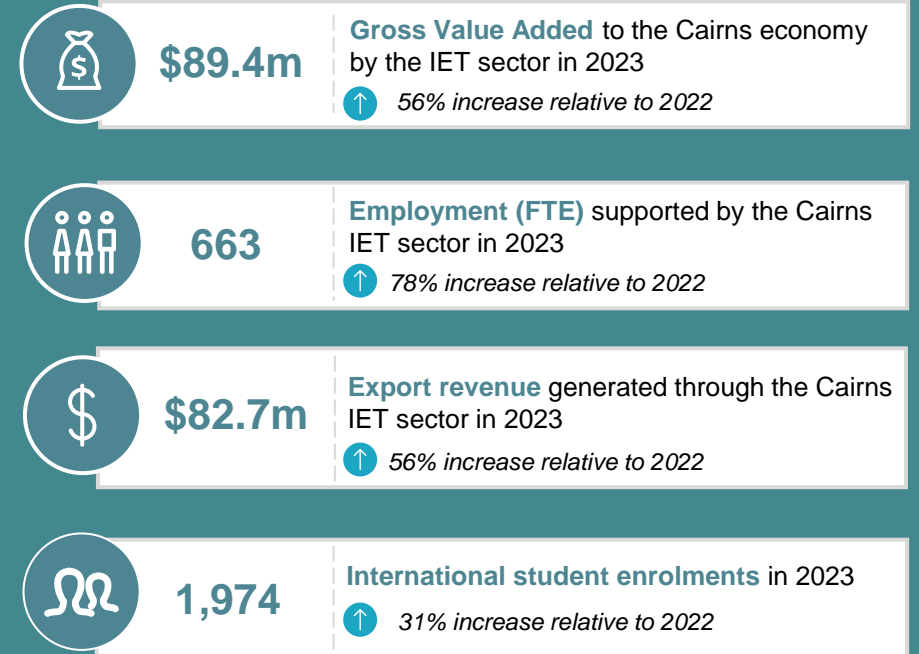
$89.4m

**Gross Value Added** to the Cairns economy by the IET sector in 2023

↑ *56% increase relative to 2022*

663

**Employment (FTE)** supported by the Cairns IET sector in 2023

↑ *78% increase relative to 2022*

$82.7m

**Export revenue** generated through the Cairns IET sector in 2023

↑ *56% increase relative to 2022*

1,974

**International student enrolments** in 2023

↑ *31% increase relative to 2022*